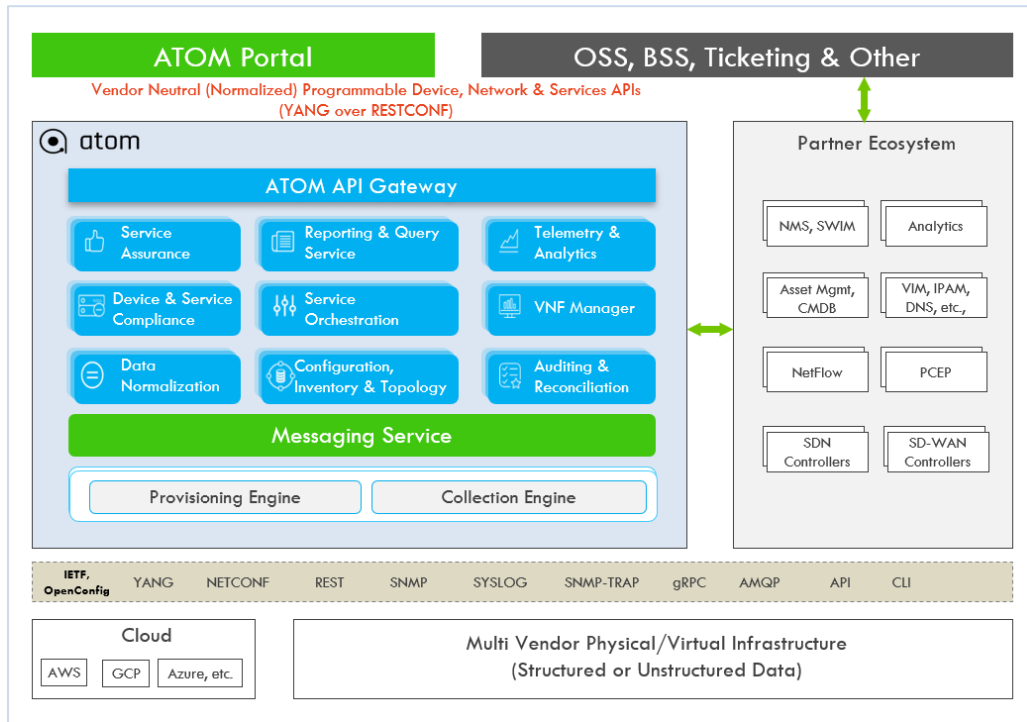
ATOM Portal

OSS, BSS, Ticketing & Other

Vendor Neutral (Normalized) Programmable Device, Network & Services APIs
(YANG over RESTCONF)

atom

ATOM API Gateway

Service Assurance

Reporting & Query Service

Telemetry & Analytics

Device & Service Compliance

Service Orchestration

VNF Manager

Data Normalization

Configuration, Inventory & Topology

Auditing & Reconciliation

Messaging Service

Provisioning Engine

Collection Engine

Partner Ecosystem

NMS, SWIM

Analytics

Asset Mgmt, CMDB

VIM, IPAM, DNS, etc.,

NetFlow

PCEP

SDN Controllers

SD-WAN Controllers

| IETF, OpenConfig | YANG | NETCONF | REST | SNMP | SYSLOG | SNMP-TRAP | gRPC | AMQP | API | CLI |
|---|---|---|---|---|---|---|---|---|---|---|

Cloud

AWS

GCP

Azure, etc.

Multi Vendor Physical/Virtual Infrastructure
(Structured or Unstructured Data)